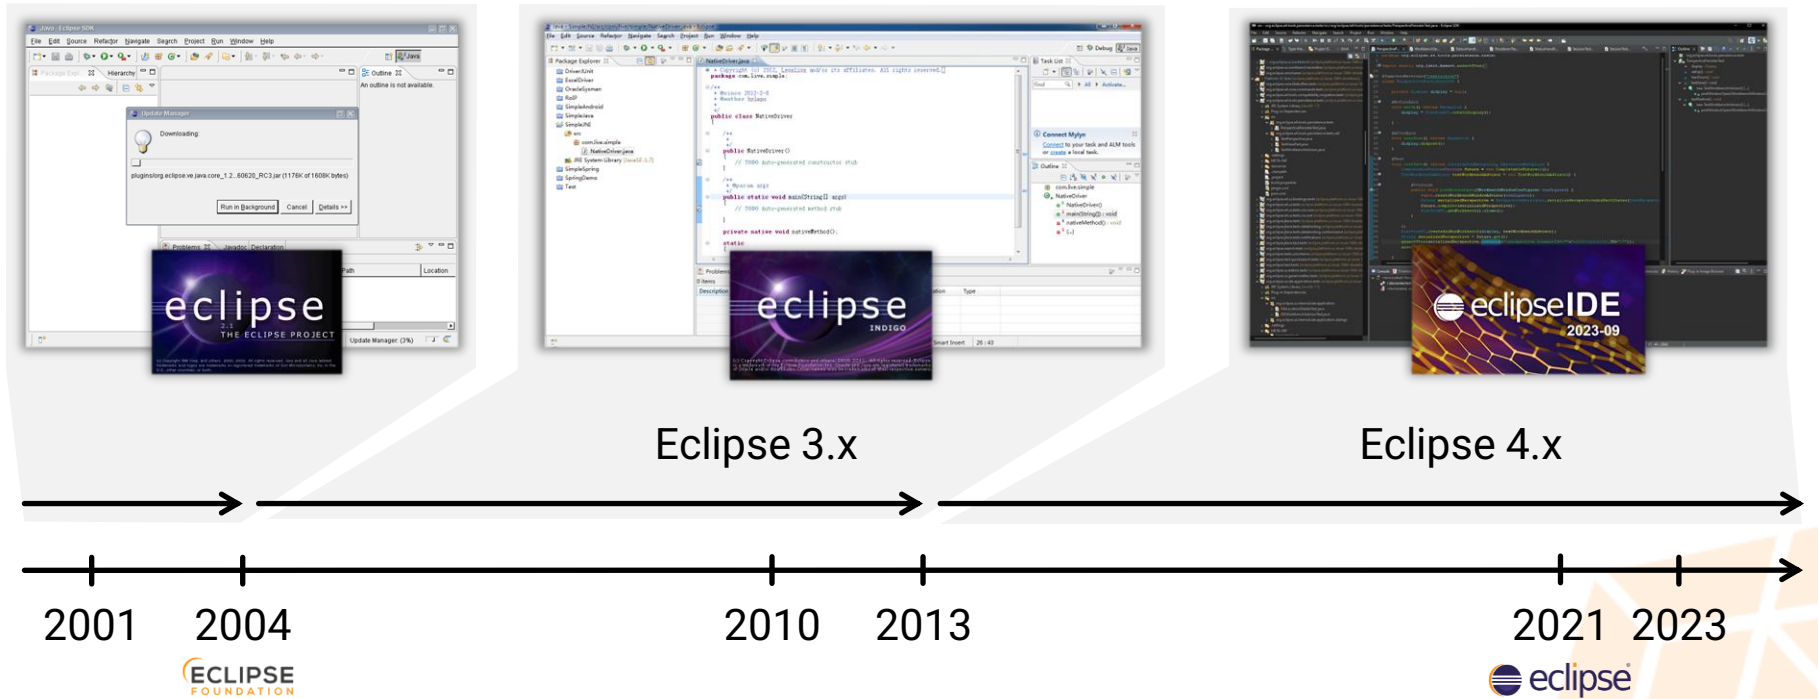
Java - Eclipse SDK
File Edit Source Refactor Navigate Search Project Run Window Help
Package Expl... Hierarchy
Outline
An outline is not available.
Update Manager
Downloading:
plugins/org.eclipse.ve.java.core_1.2...60628_RC3.jar (1176K of 1608K bytes)
Run in Background Cancel Details >>
Problems Javadoc Declaration
Path Location
Update Manager: (2%)
eclipse
2.1
THE ECLIPSE PROJECT

Package Explorer
DriverJUnit
ExcelDriver
OracleSysman
RuiP
SimpleAndroid
SimpleJava
SimpleJNI
com.live.simple
NativeDriver.java
JRE System Library
SimpleSpring
SpringDemo
Test
NativeDriver.java
package com.live.simple;
public class NativeDriver
public NativeDriver()
// TODO Auto-generated constructor stub
public static void main(String[] args)
// TODO Auto-generated method stub
private native void nativeMethod();
static
Task List
Connect Mylyn
Connect to your task and ALM tools or create a local task.
Outline
com.live.simple
NativeDriver
NativeDriver()
main(String[]) : void
nativeMethod() : void
Problems
0 items
Description
Type
Smart Insert
26 : 43
eclipse
INDIGO

eclipseIDE
2023-09

Eclipse 3.x
Eclipse 4.x

2001
2004
2010
2013
2021
2023

ECLIPSE
FOUNDATION
eclipse